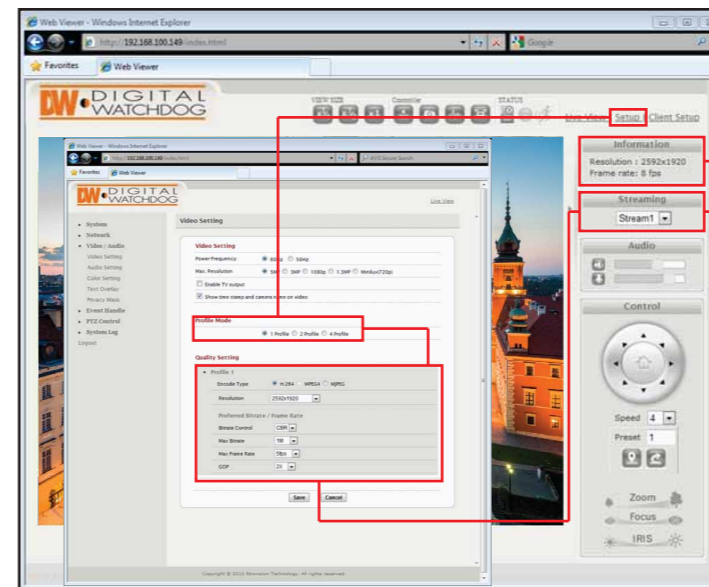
Web Viewer - Windows Internet Explorer

http://192.168.100.149/index.html

Google

Favorites

Web Viewer

DW DIGITAL WATCHDOG

VIEW SIZE

Controller

STATUS

Live View Setup Client Setup

Information

Resolution : 2592x1920
Frame rate: 8 fps

Streaming

Stream1

Audio

Control

Speed 4

Preset 1

Zoom

Focus

IRIS

Web Viewer - Windows Internet Explorer

http://192.168.100.149/index.html

AVG Secure Search

Favorites

Web Viewer

DW DIGITAL WATCHDOG

Live View

System
Network
Video / Audio
Video Setting
Audio Setting
Color Setting
Text Overlay
Privacy Mask
Event Handle
PTZ Control
System Log
Logout

Video Setting

Video Setting

Power Frequency ● 60Hz ○ 50Hz

Max. Resolution ● 5M ○ 3MP ○ 1080p ○ 1.3MP ○ 960H(720p)

Enable TV output

Show time stamp and camera name on video

Profile Mode

● 1 Profile ○ 2 Profile ○ 4 Profile

Quality Setting

Profile 1

Encode Type ● H.264 ○ MPEG4 ○ MJPEG

Resolution 2592x1920

Preferred Bitrate / Frame Rate

Bitrate Control CBR

Max Bitrate 5M

Max Frame Rate 5fps

GOP 20

Save Cancel

Copyright © 2012 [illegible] Technology. All rights reserved.